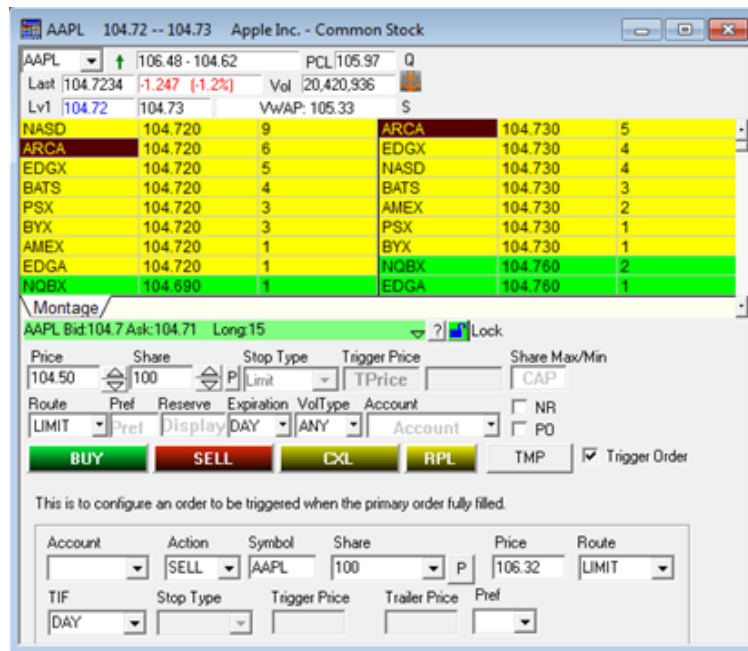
AAPL 104.72 -- 104.73 Apple Inc. - Common Stock

AAPL 106.48 - 104.62 PCL 105.97 Q
Last 104.7234 -1.247 (-1.2%) Vol 20,420,936
Lv1 104.72 104.73 VWAP: 105.33 S

| | | | | | |
|---|---|---|---|---|---|
| NASD | 104.720 | 9 | ARCA | 104.730 | 5 |
| ARCA | 104.720 | 6 | EDGX | 104.730 | 4 |
| EDGX | 104.720 | 5 | NASD | 104.730 | 4 |
| BATS | 104.720 | 4 | BATS | 104.730 | 3 |
| PSX | 104.720 | 3 | AMEX | 104.730 | 2 |
| BYX | 104.720 | 3 | PSX | 104.730 | 1 |
| AMEX | 104.720 | 1 | BYX | 104.730 | 1 |
| EDGA | 104.720 | 1 | NQBX | 104.760 | 2 |
| NQBX | 104.690 | 1 | EDGA | 104.760 | 1 |

Montage

AAPL Bid:104.7 Ask:104.71 Long:15 ? Lock

Price 104.50 Share 100 P Stop Type Limit Trigger Price TPrice Share Max/Min CAP
Route LIMIT Pref Pref Reserve Display Expiration DAY VolType ANY Account Account NR PO

BUY SELL CXL RPL TMP Trigger Order

This is to configure an order to be triggered when the primary order fully filled.

Account Action SELL Symbol AAPL Share 100 P Price 106.32 Route LIMIT
TIF DAY Stop Type Trigger Price Trailer Price Pref